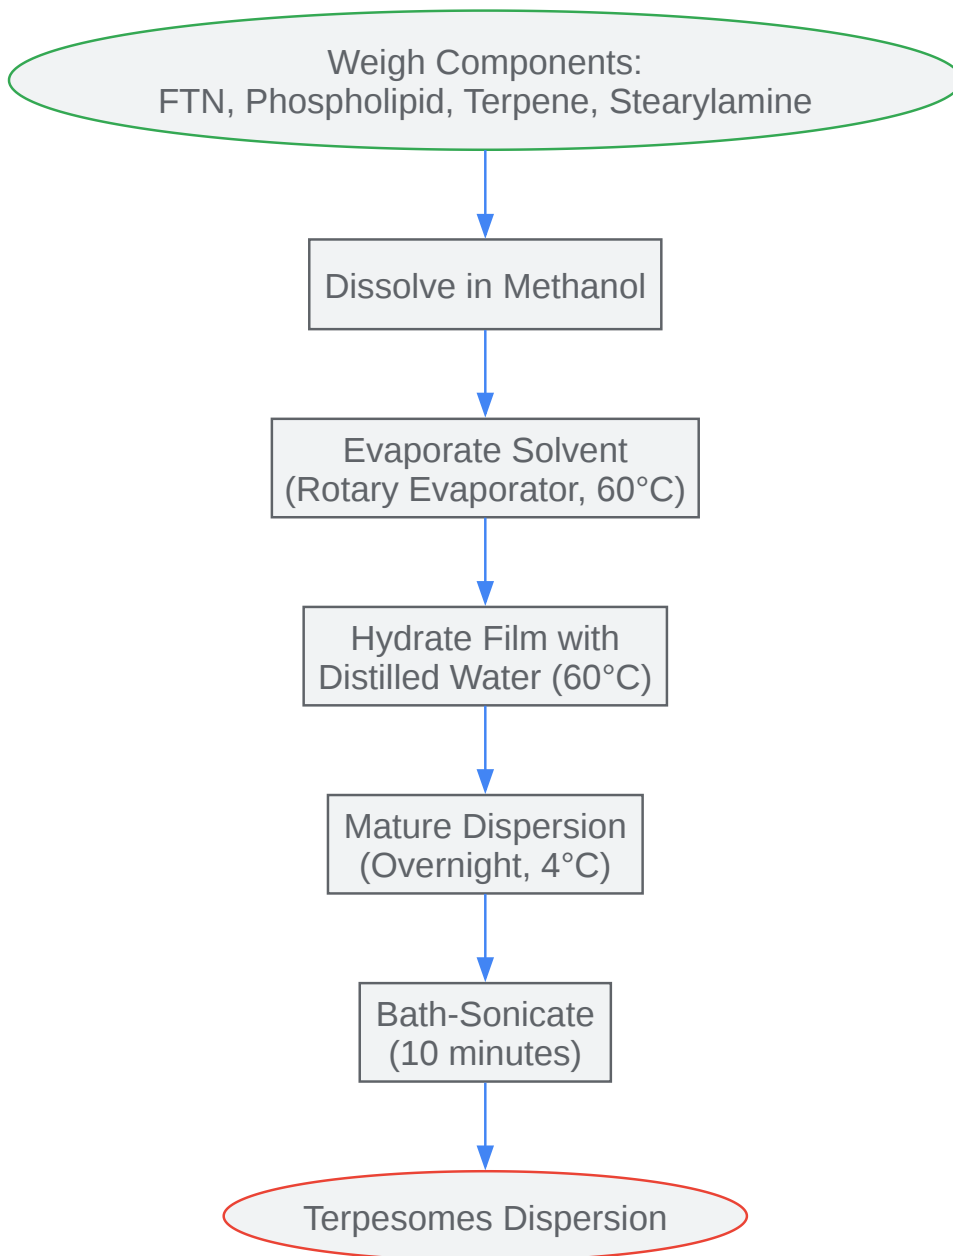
Weigh Components:
FTN, Phospholipid, Terpene, Stearylamine

Dissolve in Methanol

Evaporate Solvent
(Rotary Evaporator, 60°C)

Hydrate Film with
Distilled Water (60°C)

Mature Dispersion
(Overnight, 4°C)

Bath-Sonicate
(10 minutes)

Terpesomes Dispersion